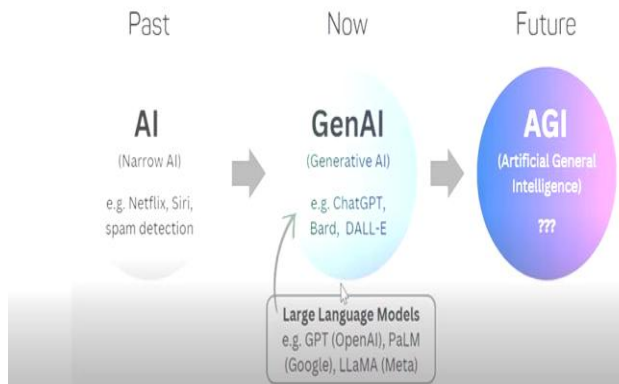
Past

AI
(Narrow AI)

e.g. Netflix, Siri, spam detection

Now

GenAI
(Generative AI)

e.g. ChatGPT, Bard, DALL-E

Future

AGI
(Artificial General Intelligence)

???

Large Language Models
e.g. GPT (OpenAI), PaLM (Google), LLaMA (Meta)